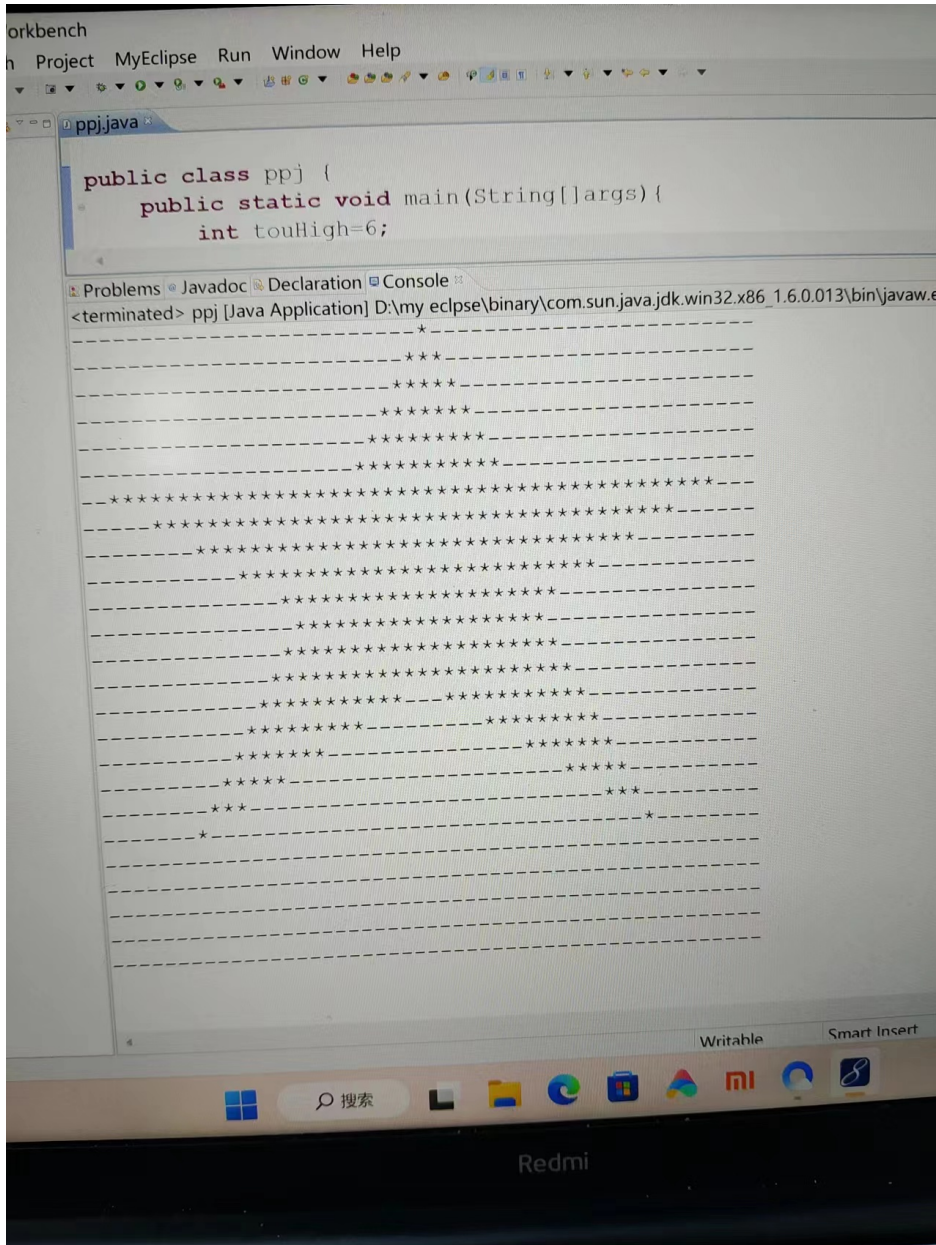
orkbench
h Project MyEclipse Run Window Help

ppj.java

public class ppj {
    public static void main(String[]args){
        int touHigh=6;

Problems Javadoc Declaration Console
<terminated> ppj [Java Application] D:\my eclpse\binary\com.sun.java.jdk.win32.x86_1.6.0.013\bin\javaw.e
------------------------*------------------------
-----------------------***-----------------------
----------------------*****----------------------
---------------------*******---------------------
--------------------*********--------------------
-------------------***********-------------------
--***********************************************---
-----*****************************************------
-------*************************************--------
----------*******************************-----------
-------------*************************--------------
-------------*************************--------------
-------------***************************------------
-------------*****************************----------
-------------***********---***********--------------
-------------*********---------*********------------
-------------*******---------------*******----------
-------------*****-------------------*****----------
-------------***-----------------------***----------
-------------*---------------------------*----------
-------------------------------------------------
-------------------------------------------------
-------------------------------------------------
-------------------------------------------------
-------------------------------------------------
-------------------------------------------------

Writable    Smart Insert

搜索

Redmi